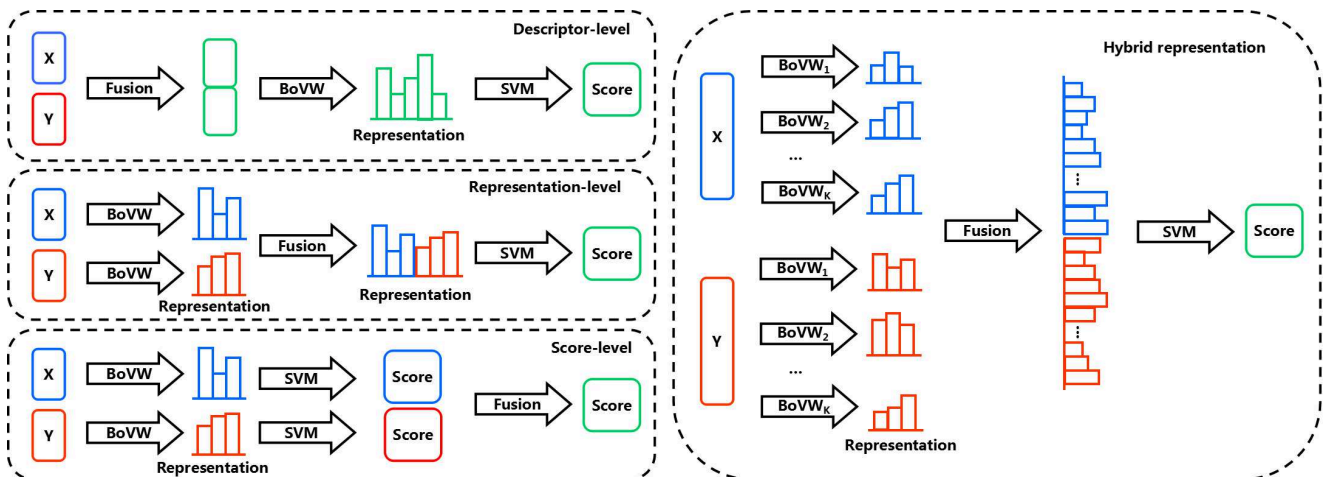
Descriptor-level

X

Y

Fusion

BoVW

Representation

SVM

Score

Representation-level

X

BoVW

Y

BoVW

Representation

Fusion

Representation

SVM

Score

Score-level

X

BoVW

SVM

Score

Y

BoVW

SVM

Score

Representation

Fusion

Score

Hybrid representation

X

$BoVW_1$

$BoVW_2$

...

$BoVW_K$

Y

$BoVW_1$

$BoVW_2$

...

$BoVW_K$

Representation

Fusion

...

...

SVM

Score